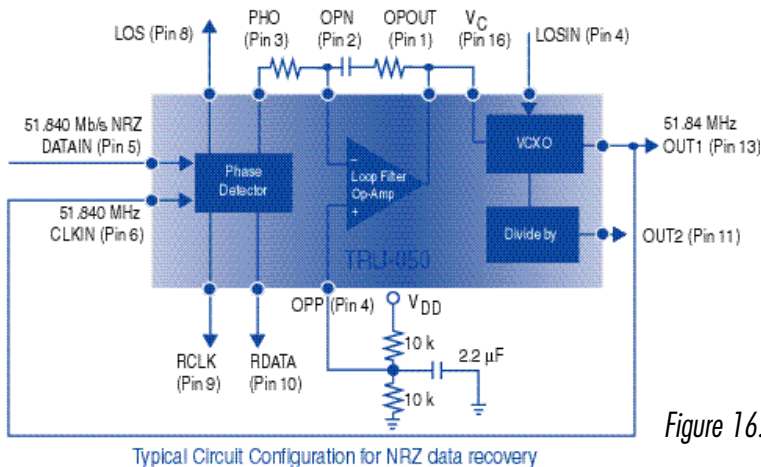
LOS (Pin 8)

PHO (Pin 3)

OPN (Pin 2)

OPOUT (Pin 1)

$V_C$ (Pin 16)

LOSIN (Pin 4)

51.840 Mb/s NRZ DATAIN (Pin 5)

51.840 MHz CLKIN (Pin 6)

Phase Detector

–

Loop Filter Op-Amp

+

VCXO

Divide by

51.84 MHz OUT1 (Pin 13)

OUT2 (Pin 11)

TRU-050

OPP (Pin 4)

$V_{DD}$

10 k

2.2 µF

10 k

RCLK (Pin 9)

RDATA (Pin 10)

Figure 16.

Typical Circuit Configuration for NRZ data recovery